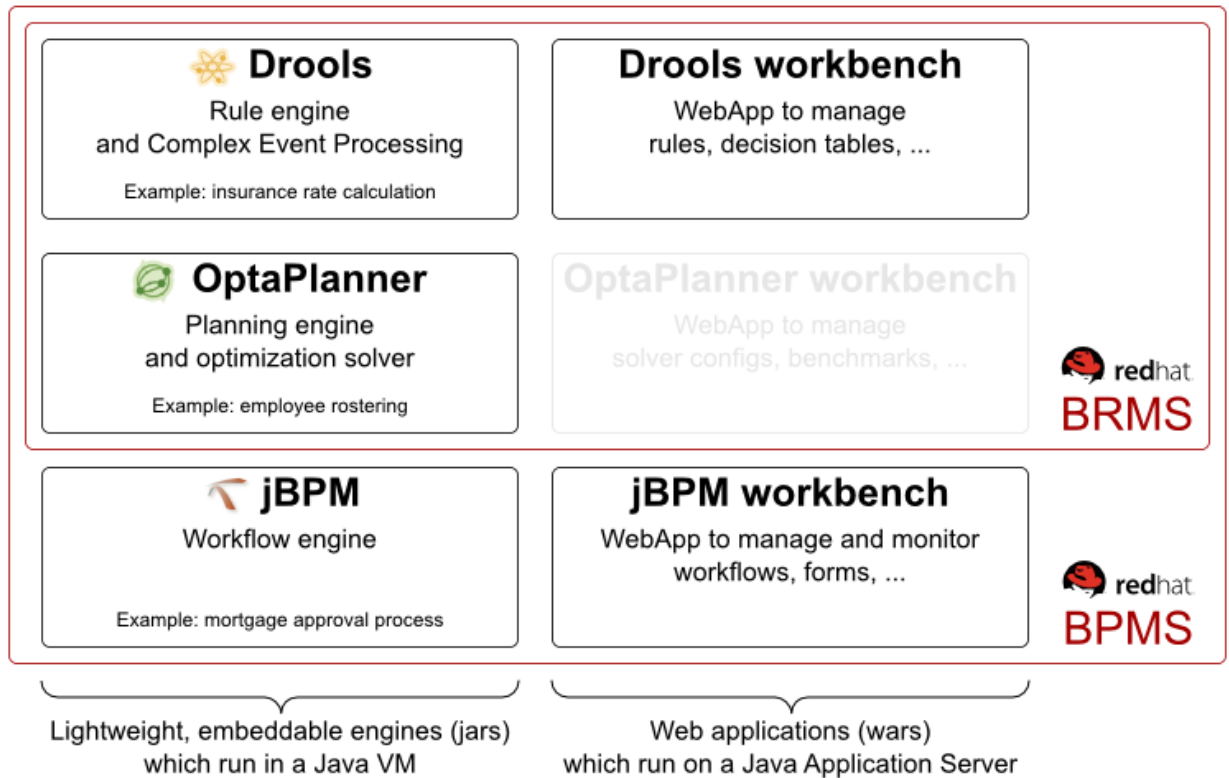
Drools
Rule engine
and Complex Event Processing
Example: insurance rate calculation

Drools workbench
WebApp to manage
rules, decision tables, ...

OptaPlanner
Planning engine
and optimization solver
Example: employee rostering

OptaPlanner workbench
WebApp to manage
solver configs, benchmarks, ...

redhat
BRMS

jBPM
Workflow engine
Example: mortgage approval process

jBPM workbench
WebApp to manage and monitor
workflows, forms, ...

redhat
BPMS

Lightweight, embeddable engines (jars)
which run in a Java VM

Web applications (wars)
which run on a Java Application Server